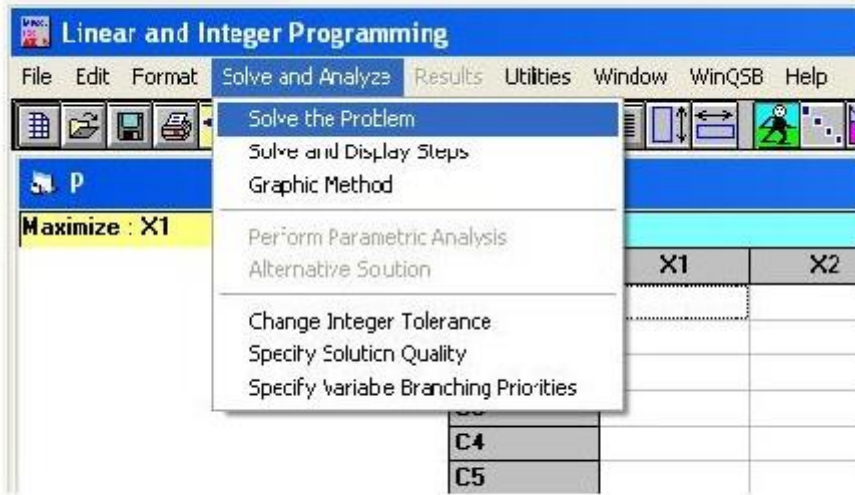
Linear and Integer Programming

File Edit Format Solve and Analyze Results Utilities Window WinQSB Help

Solve the Problem
Solve and Display Steps
Graphic Method

Perform Parametric Analysis
Alternative Soution

Change Integer Tolerance
Specify Solution Quality
Specify Variabe Branching Priorities

P

Maximize : X1

| | X1 | X2 |
|---|---|---|
| | | |
| | | |
| | | |
| | | |
| C4 | | |
| C5 | | |